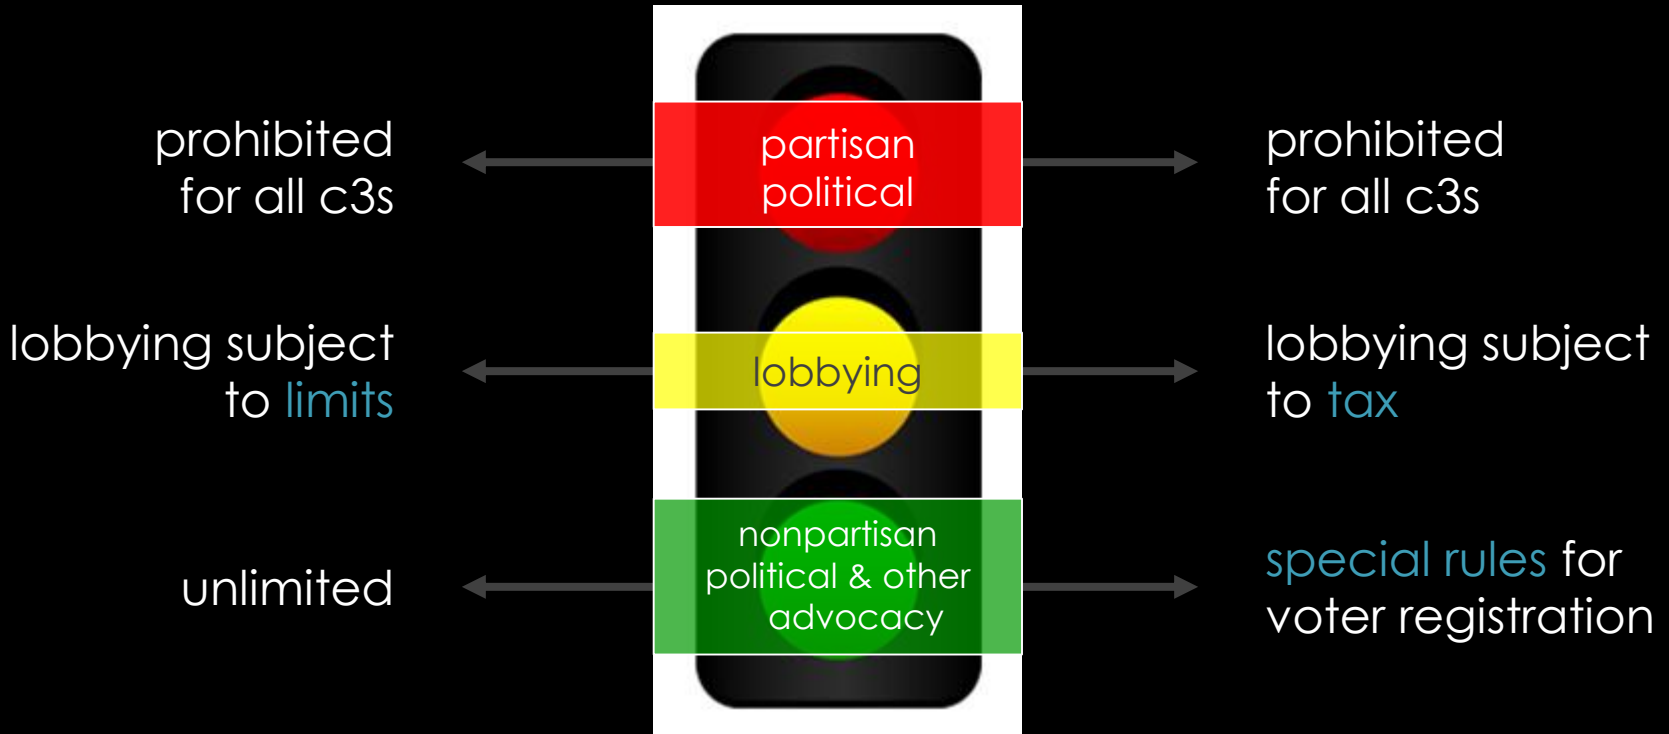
prohibited for all c3s

partisan political

prohibited for all c3s

lobbying subject to limits

lobbying

lobbying subject to tax

unlimited

nonpartisan political & other advocacy

special rules for voter registration